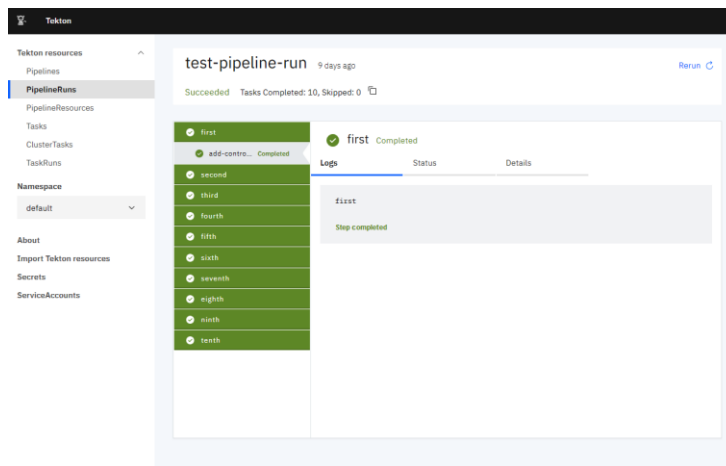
Tekton

Tekton resources
Pipelines
PipelineRuns
PipelineResources
Tasks
ClusterTasks
TaskRuns

Namespace
default

About
Import Tekton resources
Secrets
ServiceAccounts

test-pipeline-run 9 days ago
Rerun
Succeeded Tasks Completed: 10, Skipped: 0

first
add-contro... Completed
second
third
fourth
fifth
sixth
seventh
eighth
ninth
tenth

first Completed
Logs Status Details

first
Step completed